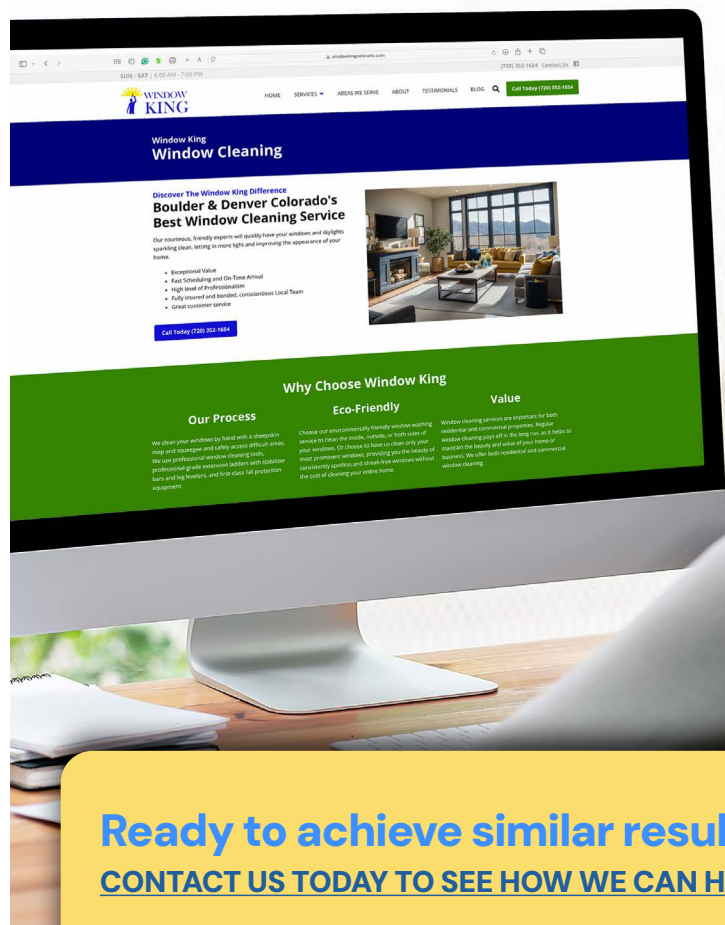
windowkingcolorado.com

SUN - SAT | 8:00 AM - 7:00 PM

(720) 352-1654 Contact Us

WINDOW KING

HOME SERVICES ▾ AREAS WE SERVE ABOUT TESTIMONIALS BLOG

Call Today (720) 352-1654

Window King
Window Cleaning

Discover The Window King Difference
Boulder & Denver Colorado's Best Window Cleaning Service

Our courteous, friendly experts will quickly have your windows and skylights sparkling clean, letting in more light and improving the appearance of your home.

- Exceptional Value
- Fast Scheduling and On-Time Arrival
- High level of Professionalism
- Fully insured and bonded, conscientious Local Team
- Great customer service

Call Today (720) 352-1654

Why Choose Window King

Our Process

We clean your windows by hand with a sheepskin mop and squeegee and safely access difficult areas. We use professional window cleaning tools, professional-grade extension ladders with stabilizer bars and leg levelers, and first-class fall protection equipment.

Eco-Friendly

Choose our environmentally friendly window washing service to clean the inside, outside, or both sides of your windows. Or choose to have us clean only your most prominent windows, providing you the beauty of consistently spotless and streak-free windows without the cost of cleaning your entire home.

Value

Window cleaning services are important for both residential and commercial properties. Regular window cleaning pays off in the long run, as it helps to maintain the beauty and value of your home or business. We offer both residential and commercial window cleaning.

Ready to achieve similar resul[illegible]
CONTACT US TODAY TO SEE HOW WE CAN H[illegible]